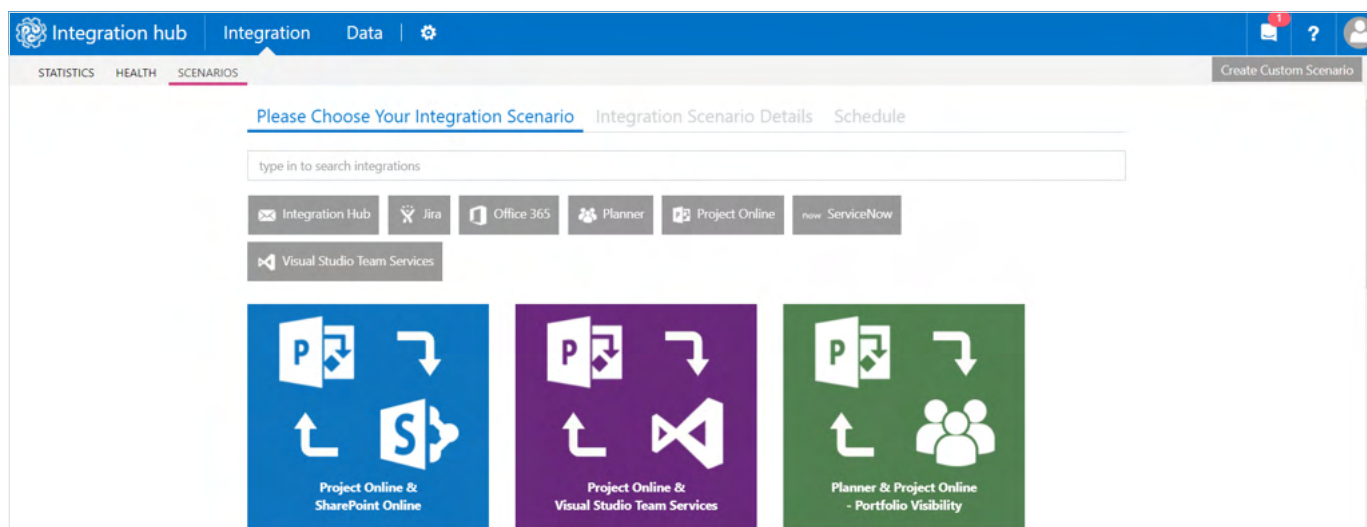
Integration hub Integration Data

1 ?

STATISTICS HEALTH SCENARIOS

Create Custom Scenario

Please Choose Your Integration Scenario Integration Scenario Details Schedule

type in to search integrations

Integration Hub Jira Office 365 Planner Project Online now ServiceNow

Visual Studio Team Services

Project Online & SharePoint Online

Project Online & Visual Studio Team Services

Planner & Project Online - Portfolio Visibility